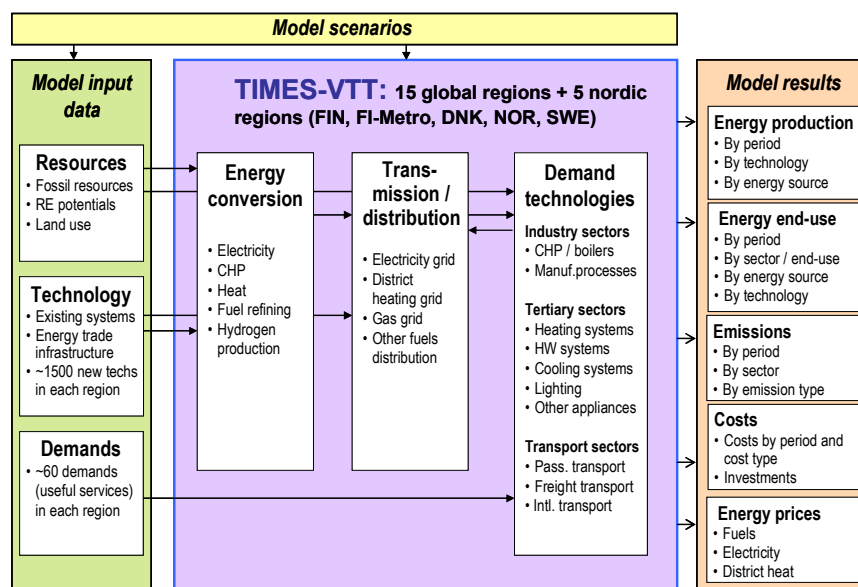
Model scenarios

Model input data

Resources
• Fossil resources
• RE potentials
• Land use

Technology
• Existing systems
• Energy trade infrastructure
• ~1500 new techs in each region

Demands
• ~60 demands (useful services) in each region

TIMES-VTT: 15 global regions + 5 nordic regions (FIN, FI-Metro, DNK, NOR, SWE)

Energy conversion
• Electricity
• CHP
• Heat
• Fuel refining
• Hydrogen production

Trans-mission / distribution
• Electricity grid
• District heating grid
• Gas grid
• Other fuels distribution

Demand technologies
Industry sectors
• CHP / boilers
• Manuf.processes
Tertiary sectors
• Heating systems
• HW systems
• Cooling systems
• Lighting
• Other appliances
Transport sectors
• Pass. transport
• Freight transport
• Intl. transport

Model results

Energy production
• By period
• By technology
• By energy source

Energy end-use
• By period
• By sector / end-use
• By energy source
• By technology

Emissions
• By period
• By sector
• By emission type

Costs
• Costs by period and cost type
• Investments

Energy prices
• Fuels
• Electricity
• District heat